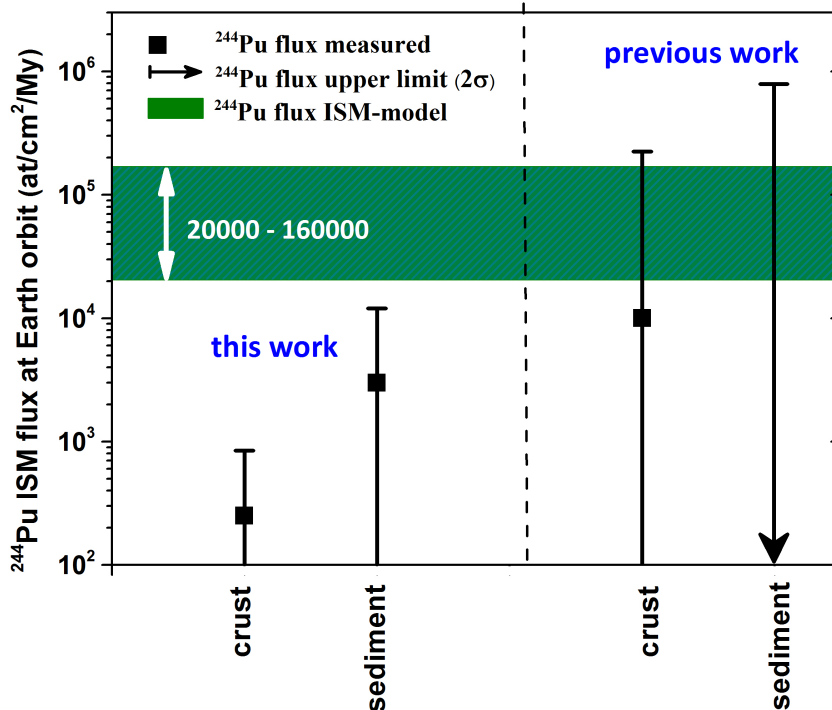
$^{244}$Pu flux measured
$^{244}$Pu flux upper limit ($2\sigma$)
$^{244}$Pu flux ISM-model

previous work

20000 - 160000

this work

$^{244}$Pu ISM flux at Earth orbit (at/cm$^2$/My)

$10^6$
$10^5$
$10^4$
$10^3$
$10^2$

crust
sediment
crust
sediment